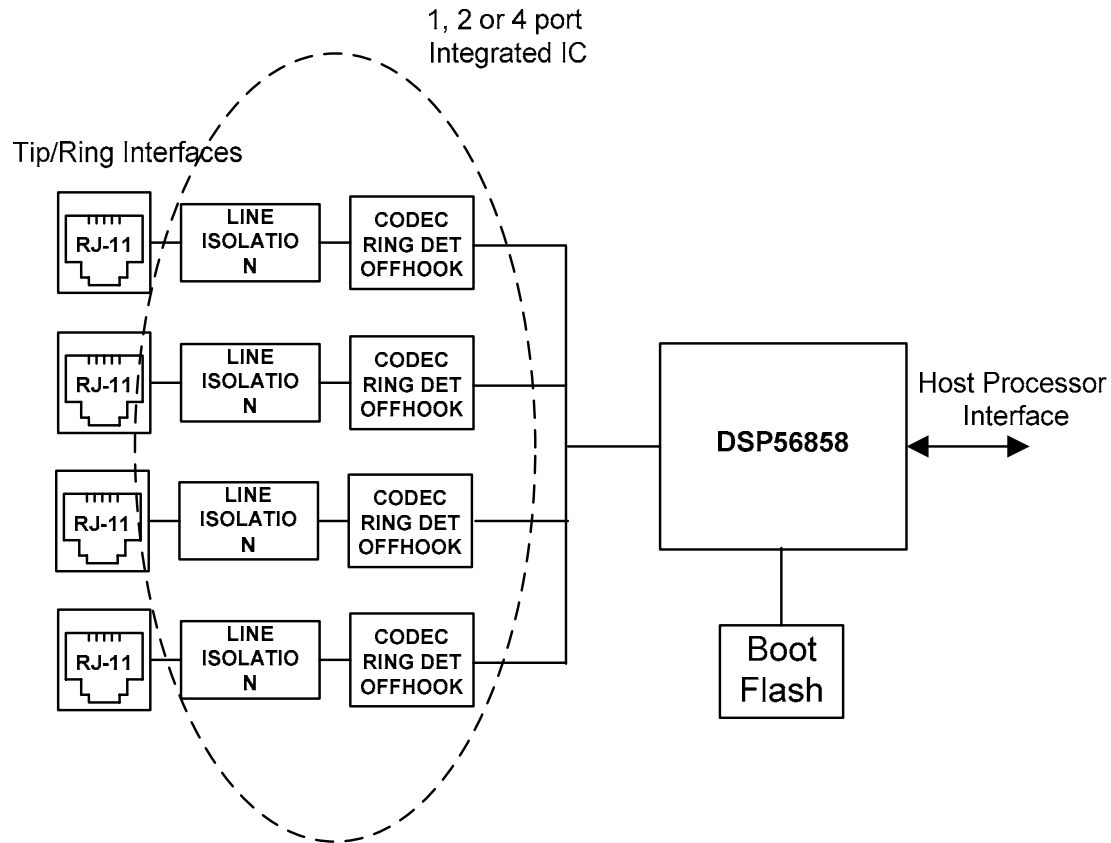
1, 2 or 4 port
Integrated IC

Tip/Ring Interfaces

RJ-11
LINE ISOLATIO N
CODEC RING DET OFFHOOK

RJ-11
LINE ISOLATIO N
CODEC RING DET OFFHOOK

RJ-11
LINE ISOLATIO N
CODEC RING DET OFFHOOK

RJ-11
LINE ISOLATIO N
CODEC RING DET OFFHOOK

DSP56858

Host Processor Interface

Boot Flash